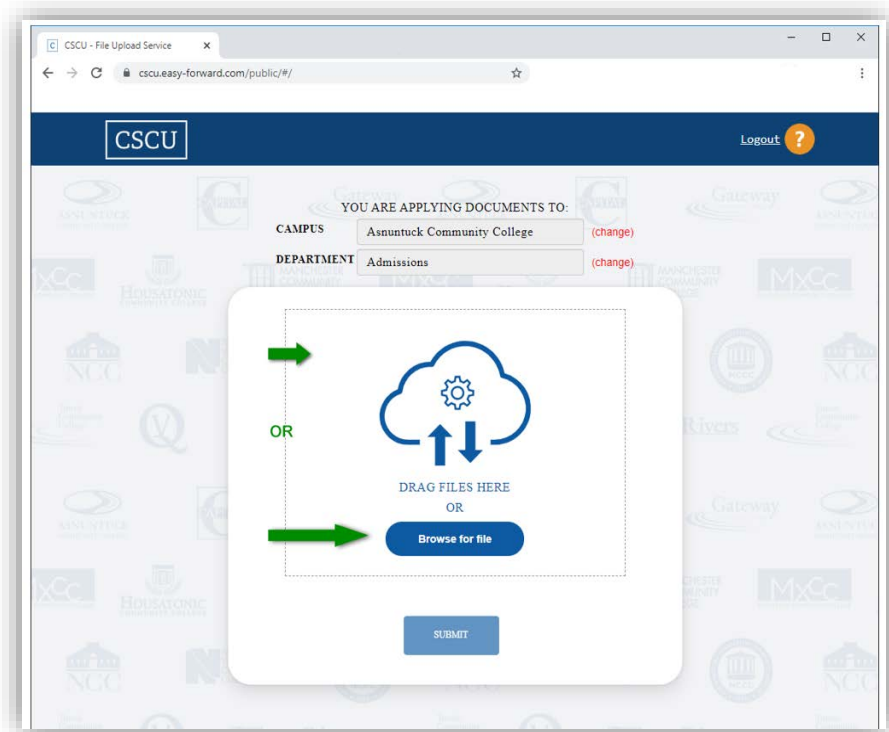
CSCU - File Upload Service ×

cscu.easy-forward.com/public/#/

CSCU

Logout ?

YOU ARE APPLYING DOCUMENTS TO:

CAMPUS Asnuntuck Community College (change)

DEPARTMENT Admissions (change)

OR

DRAG FILES HERE

OR

Browse for file

SUBMIT